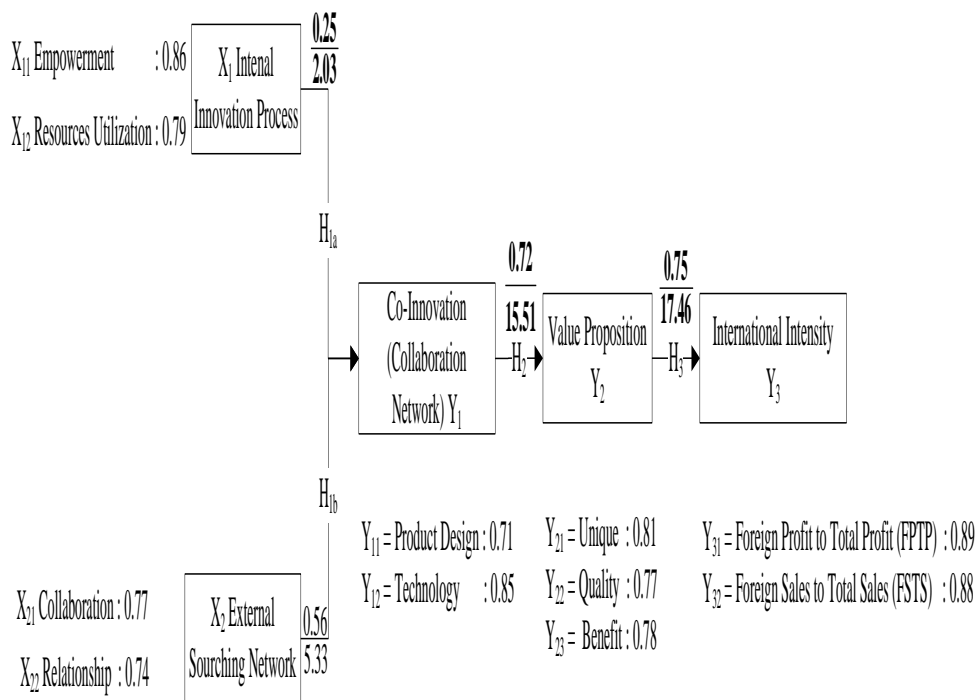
$X_{11}$ Empowerment : 0.86

$X_{12}$ Resources Utilization : 0.79

$X_1$ Intenal Innovation Process

$\frac{0.25}{2.03}$

$H_{1a}$

Co-Innovation (Collaboration Network) $Y_1$

$\frac{0.72}{15.51}$

$H_2$

Value Proposition $Y_2$

$\frac{0.75}{17.46}$

$H_3$

International Intensity $Y_3$

$H_{1b}$

$Y_{11}$ = Product Design : 0.71

$Y_{12}$ = Technology : 0.85

$Y_{21}$ = Unique : 0.81

$Y_{22}$ = Quality : 0.77

$Y_{23}$ = Benefit : 0.78

$Y_{31}$ = Foreign Profit to Total Profit (FPTP) : 0.89

$Y_{32}$ = Foreign Sales to Total Sales (FSTS) : 0.88

$X_{21}$ Collaboration : 0.77

$X_{22}$ Relationship : 0.74

$X_2$ External Sourching Network

$\frac{0.56}{5.33}$